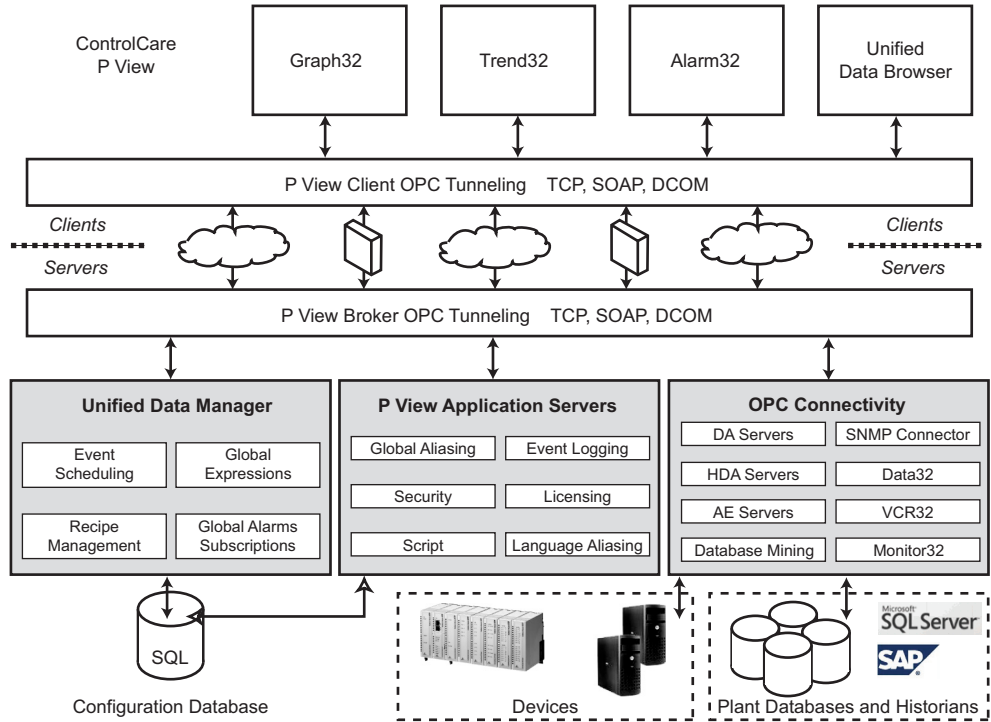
ControlCare P View

Graph32

Trend32

Alarm32

Unified Data Browser

P View Client OPC Tunneling TCP, SOAP, DCOM

Clients

Servers

Clients

Servers

P View Broker OPC Tunneling TCP, SOAP, DCOM

Unified Data Manager

Event Scheduling

Global Expressions

Recipe Management

Global Alarms Subscriptions

P View Application Servers

Global Aliasing

Event Logging

Security

Licensing

Script

Language Aliasing

OPC Connectivity

DA Servers

SNMP Connector

HDA Servers

Data32

AE Servers

VCR32

Database Mining

Monitor32

SQL

Configuration Database

Devices

Microsoft SQL Server

SAP

Plant Databases and Historians